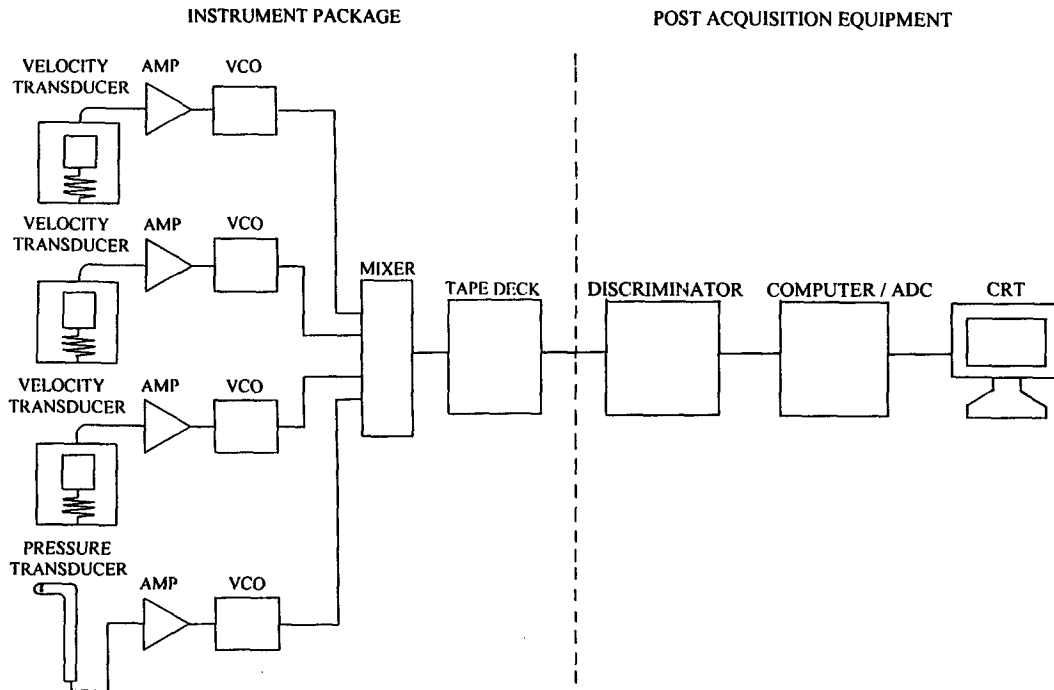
INSTRUMENT PACKAGE

POST ACQUISITION EQUIPMENT

VELOCITY TRANSDUCER

AMP

VCO

VELOCITY TRANSDUCER

AMP

VCO

MIXER

TAPE DECK

DISCRIMINATOR

COMPUTER / ADC

CRT

VELOCITY TRANSDUCER

AMP

VCO

PRESSURE TRANSDUCER

AMP

VCO